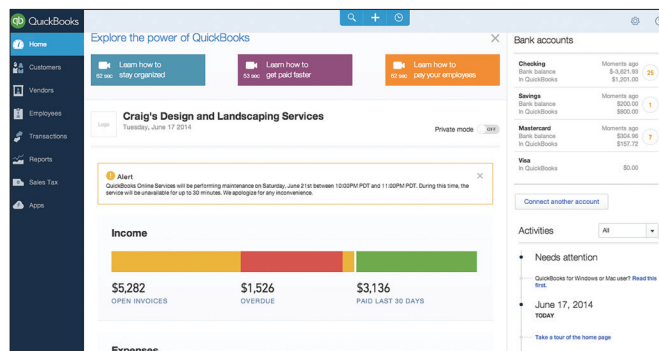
QuickBooks

Home
Customers
Vendors
Employees
Transactions
Reports
Sales Tax
Apps

Explore the power of QuickBooks

62 sec Learn how to stay organized
53 sec Learn how to get paid faster
62 sec Learn how to pay your employees

Logo
Craig's Design and Landscaping Services
Tuesday, June 17 2014

Private mode OFF

Alert
QuickBooks Online Services will be performing maintenance on Saturday, June 21st between 10:00PM PDT and 11:00PM PDT. During this time, the service will be unavailable for up to 30 minutes. We apologize for any inconvenience.

Income

$5,282
OPEN INVOICES

$1,526
OVERDUE

$3,136
PAID LAST 30 DAYS

Expenses

Bank accounts

Checking
Moments ago
Bank balance -$3,621.93
In QuickBooks $1,201.00
25

Savings
Moments ago
Bank balance $200.00
In QuickBooks $800.00
1

Mastercard
Moments ago
Bank balance $304.96
In QuickBooks $157.72
7

Visa
In QuickBooks $0.00

Connect another account

Activities
All

Needs attention

QuickBooks for Windows or Mac user? Read this first.

June 17, 2014
TODAY

Take a tour of the home page